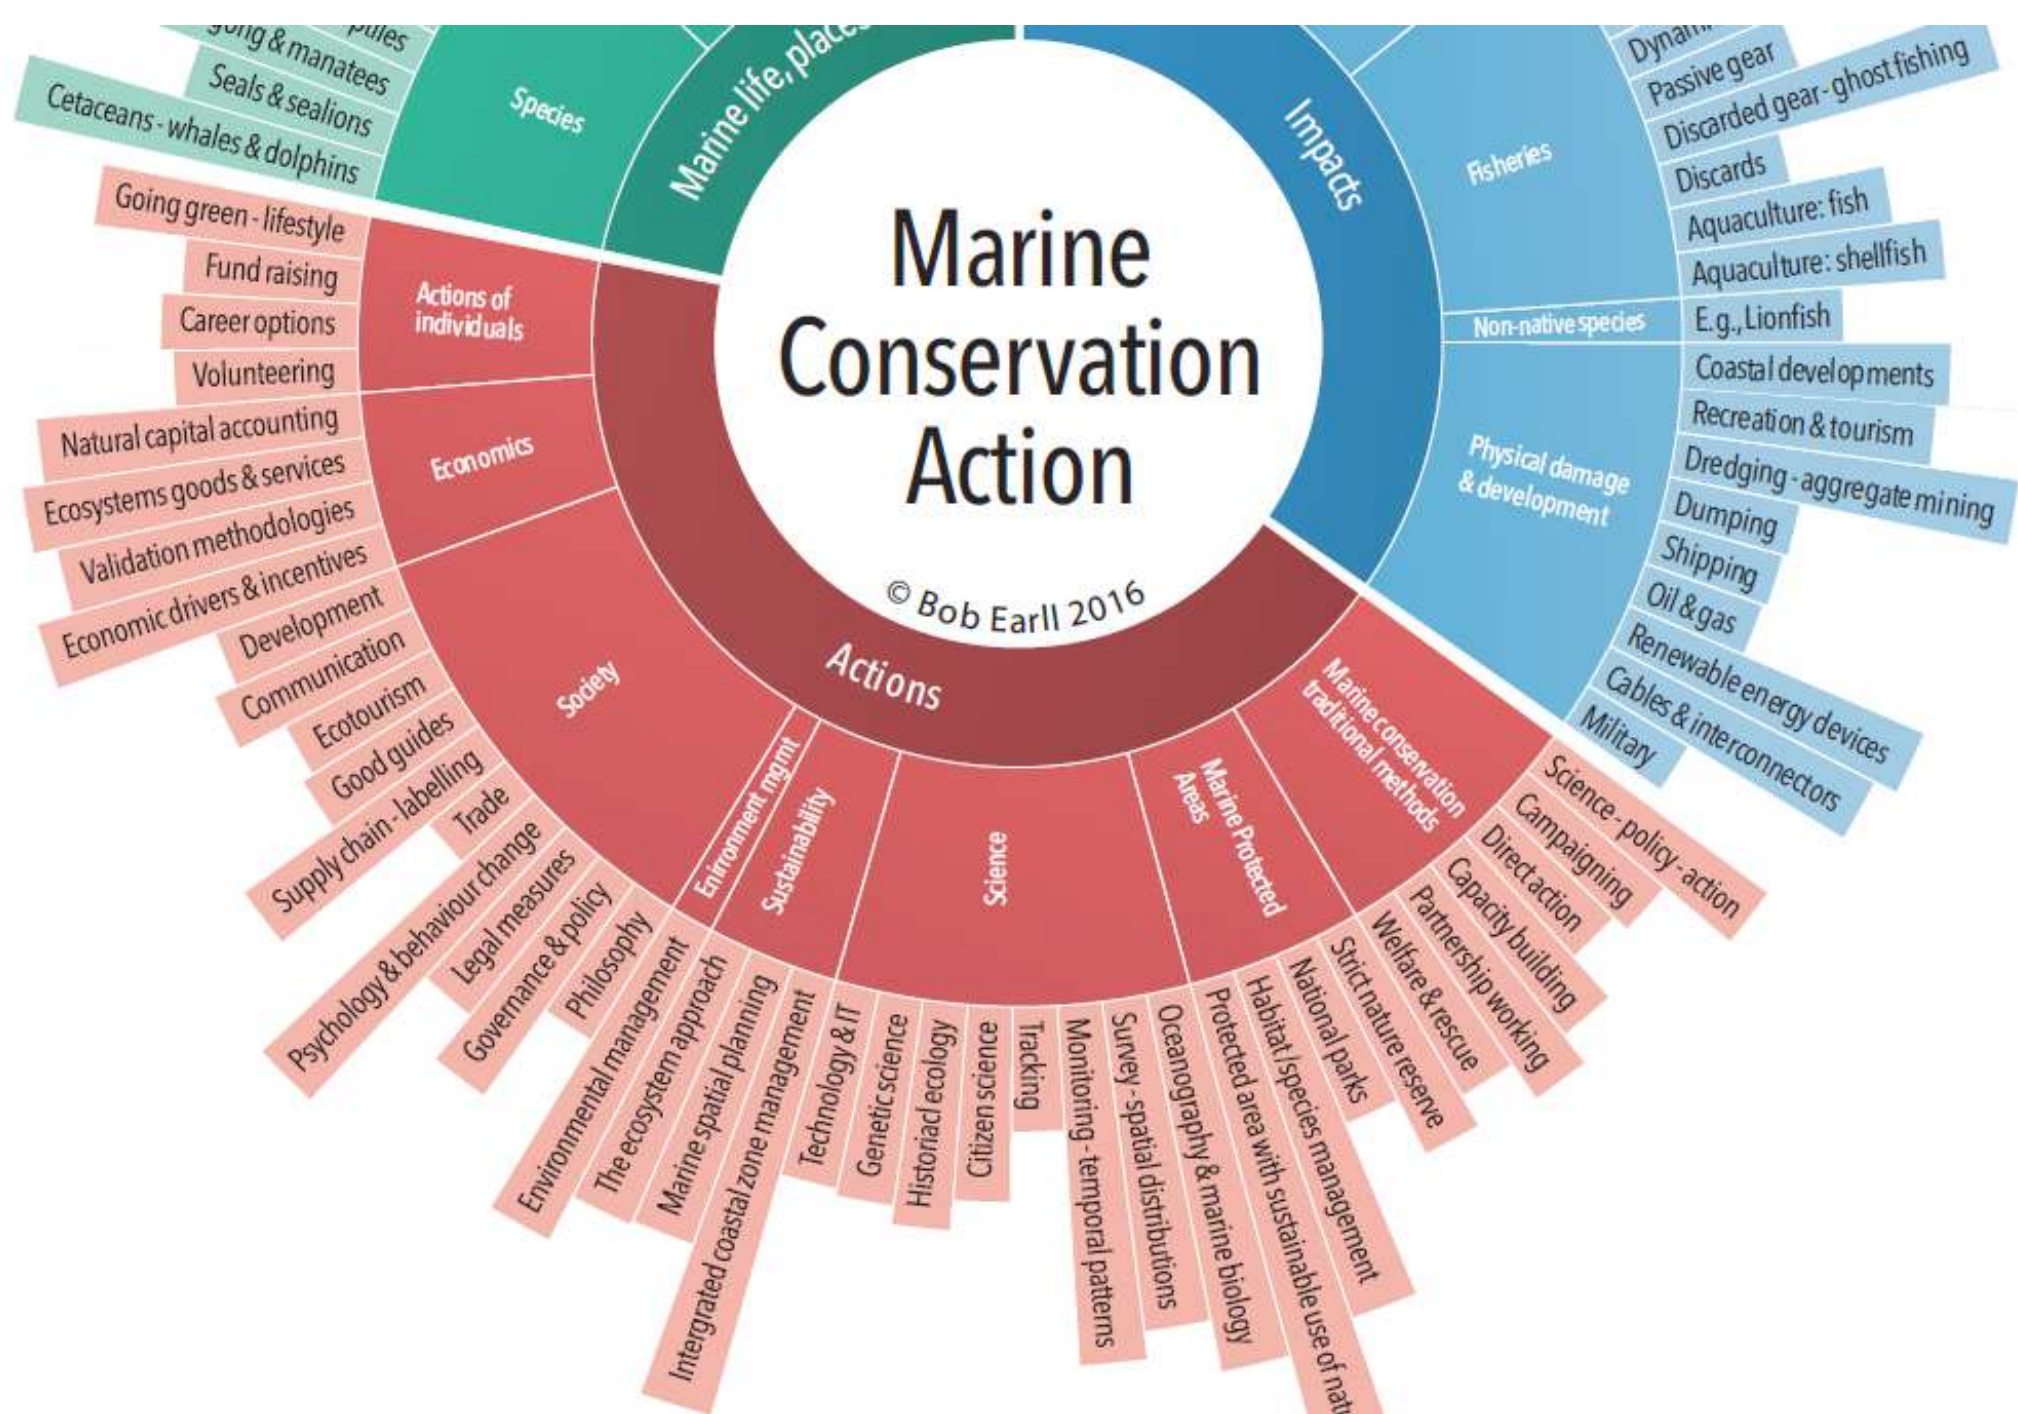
Marine Conservation Action

© Bob Earll 2016

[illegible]ptiles
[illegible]ong & manatees
Seals & sealions
Cetaceans - whales & dolphins
Species
Marine life, plac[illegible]

Impacts
Dynam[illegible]
Passive gear
Discarded gear - ghost fishing
Discards
Aquaculture: fish
Aquaculture: shellfish
Fisheries
Non-native species
E.g., Lionfish
Physical damage & development
Coastal developments
Recreation & tourism
Dredging - aggregate mining
Dumping
Shipping
Oil & gas
Renewable energy devices
Cables & interconnectors
Military

Actions
Actions of individuals
Going green - lifestyle
Fund raising
Career options
Volunteering
Economics
Natural capital accounting
Ecosystems goods & services
Validation methodologies
Economic drivers & incentives
Society
Development
Communication
Ecotourism
Good guides
Supply chain - labelling
Trade
Psychology & behaviour change
Legal measures
Governance & policy
Philosophy
Environment mgmt
Environmental management
The ecosystem approach
Sustainability
Marine spatial planning
Intergrated coastal zone management
Science
Technology & IT
Genetic science
Historiacl ecology
Citizen science
Tracking
Monitoring - temporal patterns
Survey - spatial distributions
Oceanography & marine biology
Marine Protected Areas
Protected area with sustainable use of nat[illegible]
Habitat / species management
National parks
Strict nature reserve
Marine conservation traditional methods
Welfare & rescue
Partnership working
Capacity building
Direct action
Campaigning
Science - policy - action